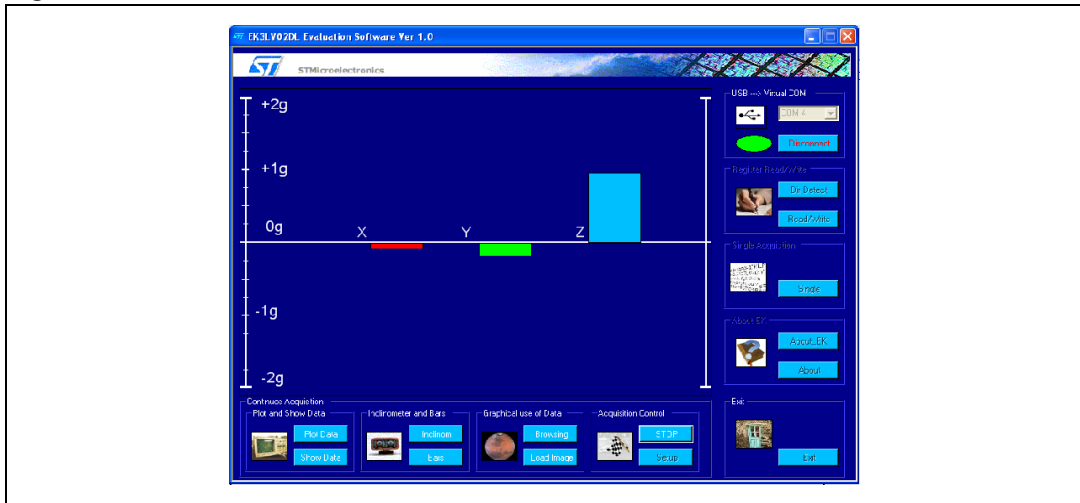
EK3LV02DL Evaluation Software Ver 1.0

STMicroelectronics

+2g

+1g

0g

X

Y

Z

-1g

-2g

USB --> Virtual COM

COM 4

Disconnect

Register Read/Write

Dir Detect

Read/Write

Single Acquisition

Single

About EK

About_EK

About

Exit

Exit

Continuos Acquistion

Plot and Show Data

Plot Data

Show Data

Inclinometer and Bars

Inclinom

Bars

Graphical use of Data

Browsing

Load Image

Acquisition Control

STOP

Setup